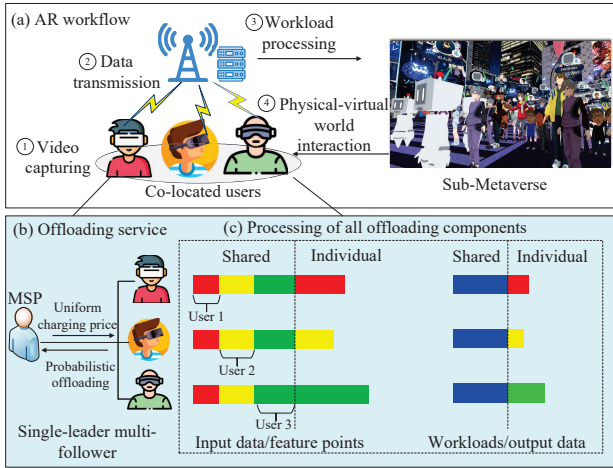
(a) AR workflow

② Data transmission

③ Workload processing

④ Physical-virtual world interaction

① Video capturing

Co-located users

Sub-Metaverse

(b) Offloading service

MSP

Uniform charging price

Probabilistic offloading

Single-leader multi-follower

(c) Processing of all offloading components

Shared

Individual

User 1

User 2

User 3

Input data/feature points

Shared

Individual

Workloads/output data